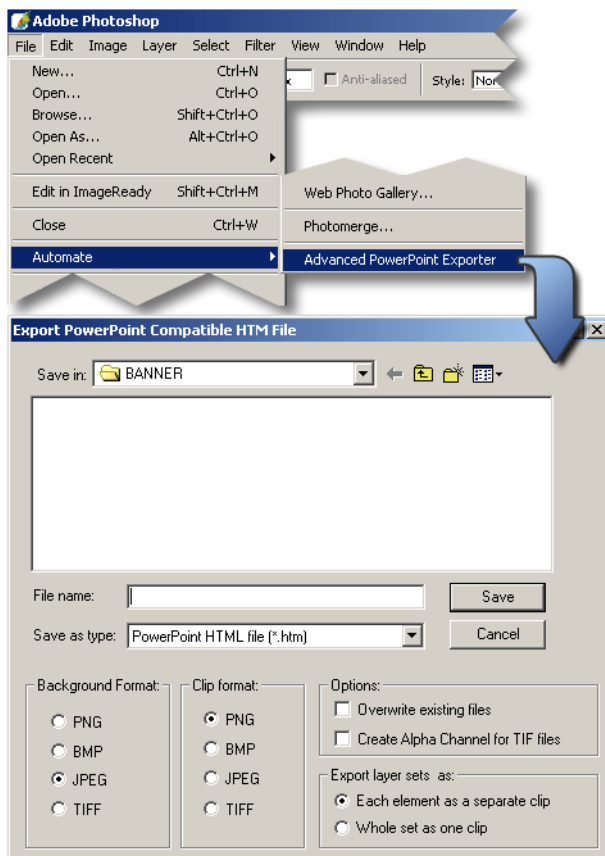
Adobe Photoshop

File Edit Image Layer Select Filter View Window Help

Anti-aliased Style: Nor

New... Ctrl+N
Open... Ctrl+O
Browse... Shift+Ctrl+O
Open As... Alt+Ctrl+O
Open Recent

Edit in ImageReady Shift+Ctrl+M

Close Ctrl+W

Automate

Web Photo Gallery...

Photomerge...

Advanced PowerPoint Exporter

Export PowerPoint Compatible HTM File

Save in: BANNER

File name:

Save

Save as type: PowerPoint HTML file (*.htm)

Cancel

Background Format:
PNG
BMP
JPEG
TIFF

Clip format:
PNG
BMP
JPEG
TIFF

Options:
Overwrite existing files
Create Alpha Channel for TIF files

Export layer sets as:
Each element as a separate clip
Whole set as one clip